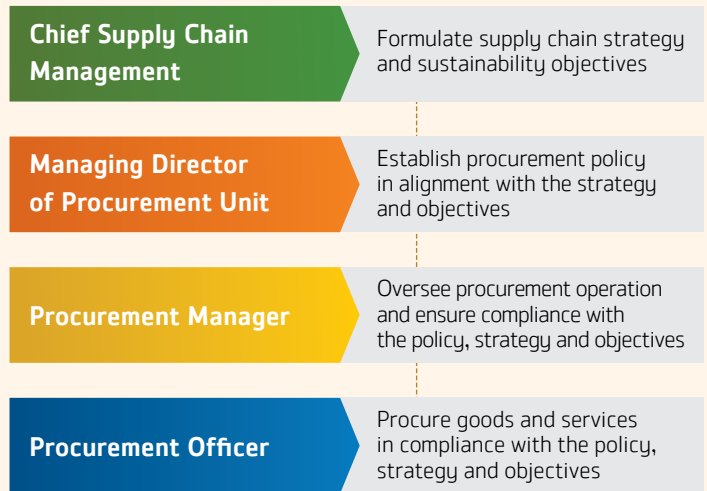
Chief Supply Chain Management

Formulate supply chain strategy and sustainability objectives

Managing Director of Procurement Unit

Establish procurement policy in alignment with the strategy and objectives

Procurement Manager

Oversee procurement operation and ensure compliance with the policy, strategy and objectives

Procurement Officer

Procure goods and services in compliance with the policy, strategy and objectives